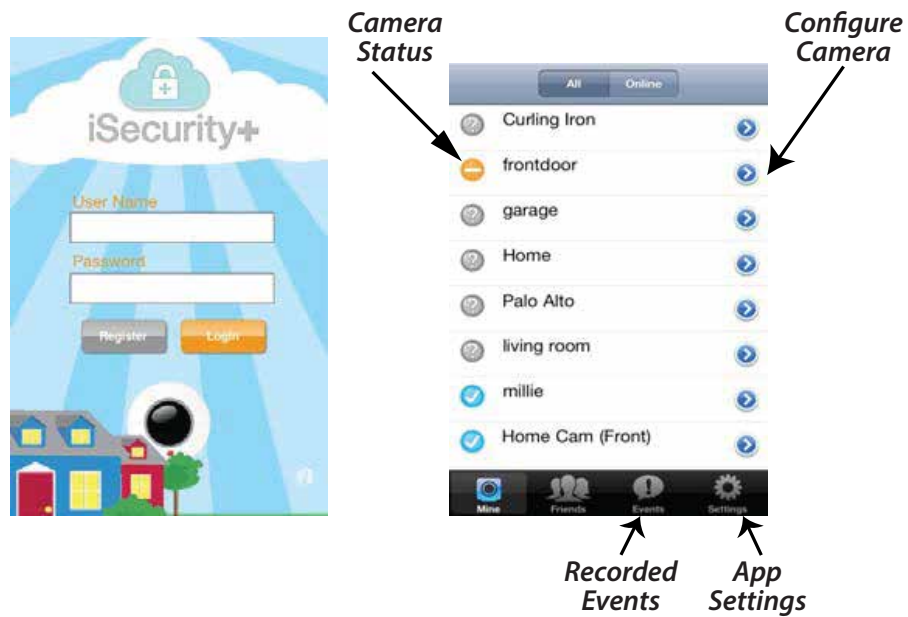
iSecurity+

User Name

Password

Register Login

Camera Status

Configure Camera

All Online

Curling Iron

frontdoor

garage

Home

Palo Alto

living room

millie

Home Cam (Front)

Mine Friends Events Settings

Recorded Events

App Settings